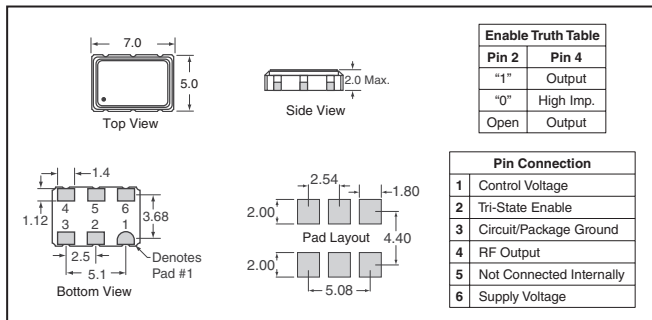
7.0

5.0

Top View

2.0 Max.

Side View

| Enable Truth Table | |
|---|---|
| Pin 2 | Pin 4 |
| "1" | Output |
| "0" | High Imp. |
| Open | Output |

1.4

4 5 6

3 2 1

1.12

3.68

2.5

5.1

Denotes Pad #1

Bottom View

2.54

1.80

2.00

Pad Layout

4.40

2.00

5.08

| Pin Connection | |
|---|---|
| 1 | Control Voltage |
| 2 | Tri-State Enable |
| 3 | Circuit/Package Ground |
| 4 | RF Output |
| 5 | Not Connected Internally |
| 6 | Supply Voltage |